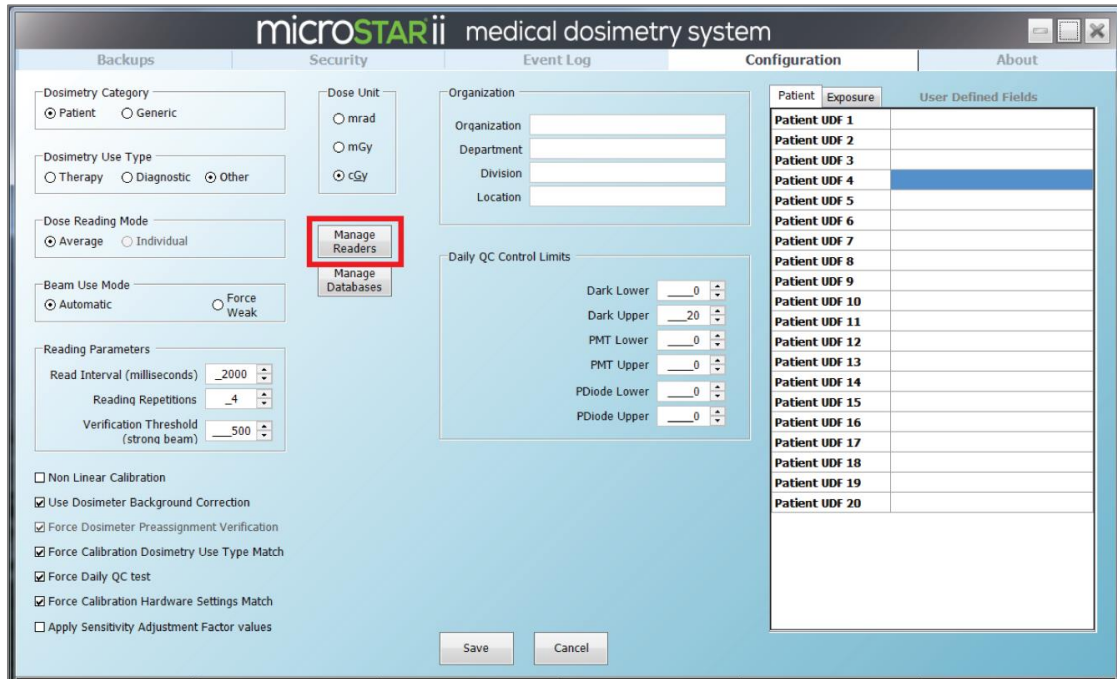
microSTARii medical dosimetry system

Backups | Security | Event Log | Configuration | About

Dosimetry Category
Patient Generic

Dosimetry Use Type
Therapy Diagnostic Other

Dose Reading Mode
Average Individual

Beam Use Mode
Automatic Force Weak

Reading Parameters
Read Interval (milliseconds) 2000
Reading Repetitions 4
Verification Threshold (strong beam) 500

Dose Unit
mrad
mGy
cGy

Manage Readers
Manage Databases

Organization
Organization
Department
Division
Location

Daily QC Control Limits
Dark Lower 0
Dark Upper 20
PMT Lower 0
PMT Upper 0
PDiode Lower 0
PDiode Upper 0

Non Linear Calibration
Use Dosimeter Background Correction
Force Dosimeter Preassignment Verification
Force Calibration Dosimetry Use Type Match
Force Daily QC test
Force Calibration Hardware Settings Match
Apply Sensitivity Adjustment Factor values

Save Cancel

Patient Exposure User Defined Fields

| Patient UDF 1 | |
|---|---|
| Patient UDF 2 | |
| Patient UDF 3 | |
| Patient UDF 4 | |
| Patient UDF 5 | |
| Patient UDF 6 | |
| Patient UDF 7 | |
| Patient UDF 8 | |
| Patient UDF 9 | |
| Patient UDF 10 | |
| Patient UDF 11 | |
| Patient UDF 12 | |
| Patient UDF 13 | |
| Patient UDF 14 | |
| Patient UDF 15 | |
| Patient UDF 16 | |
| Patient UDF 17 | |
| Patient UDF 18 | |
| Patient UDF 19 | |
| Patient UDF 20 | |